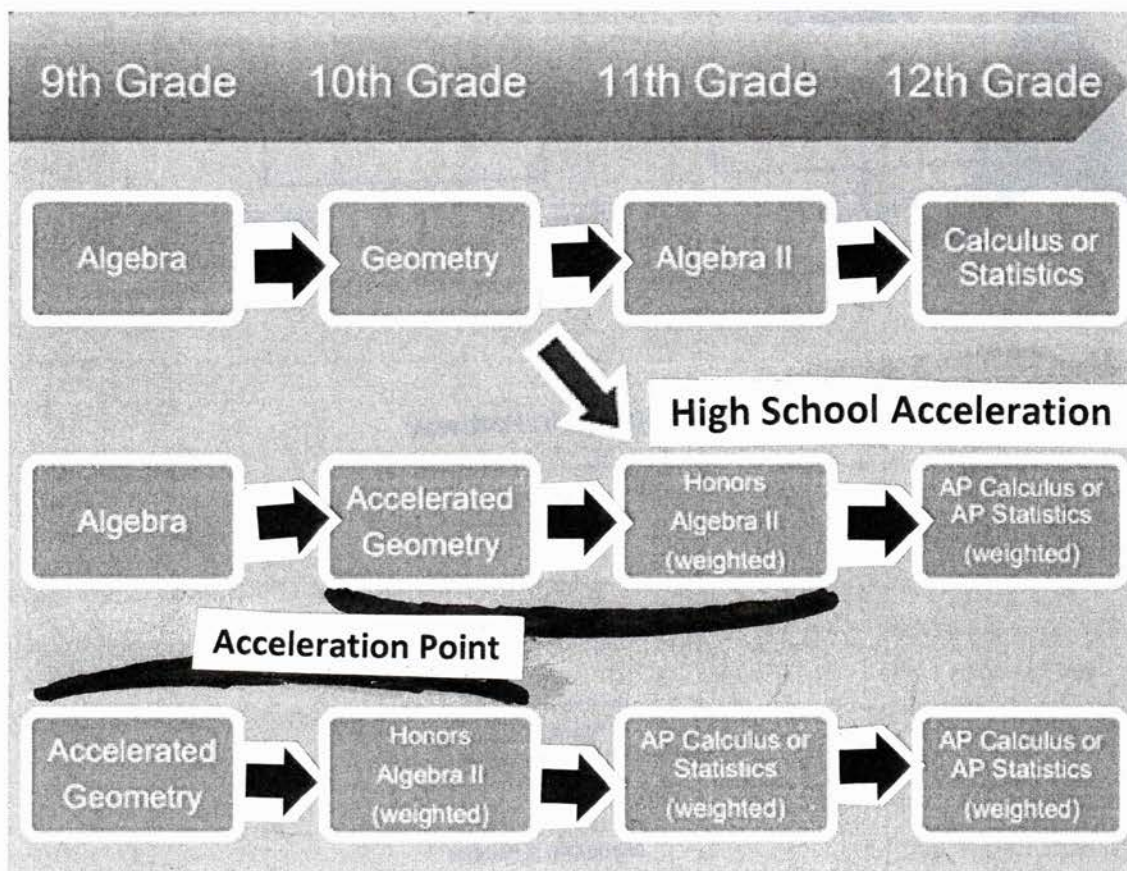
9th Grade 10th Grade 11th Grade 12th Grade

Algebra
Geometry
Algebra II
Calculus or Statistics

High School Acceleration

Algebra
Accelerated Geometry
Honors Algebra II (weighted)
AP Calculus or AP Statistics (weighted)

Acceleration Point

Accelerated Geometry
Honors Algebra II (weighted)
AP Calculus or Statistics (weighted)
AP Calculus or AP Statistics (weighted)